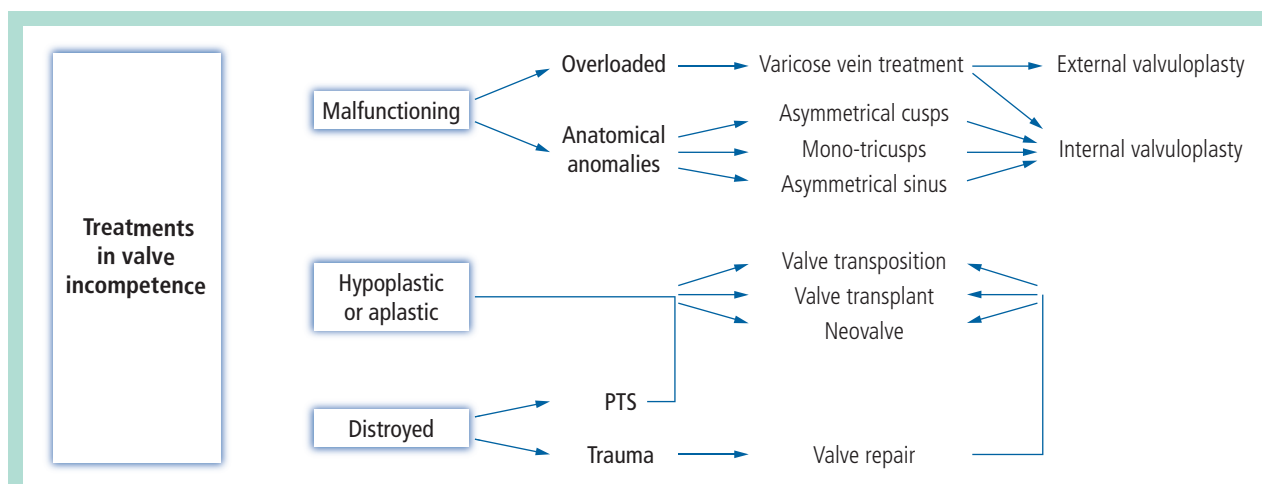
Treatments in valve incompetence

Malfunctioning

Overloaded

Varicose vein treatment

External valvuloplasty

Anatomical anomalies

Asymmetrical cusps

Mono-tricusps

Asymmetrical sinus

Internal valvuloplasty

Hypoplastic or aplastic

Valve transposition

Valve transplant

Neovalve

Distroyed

PTS

Trauma

Valve repair